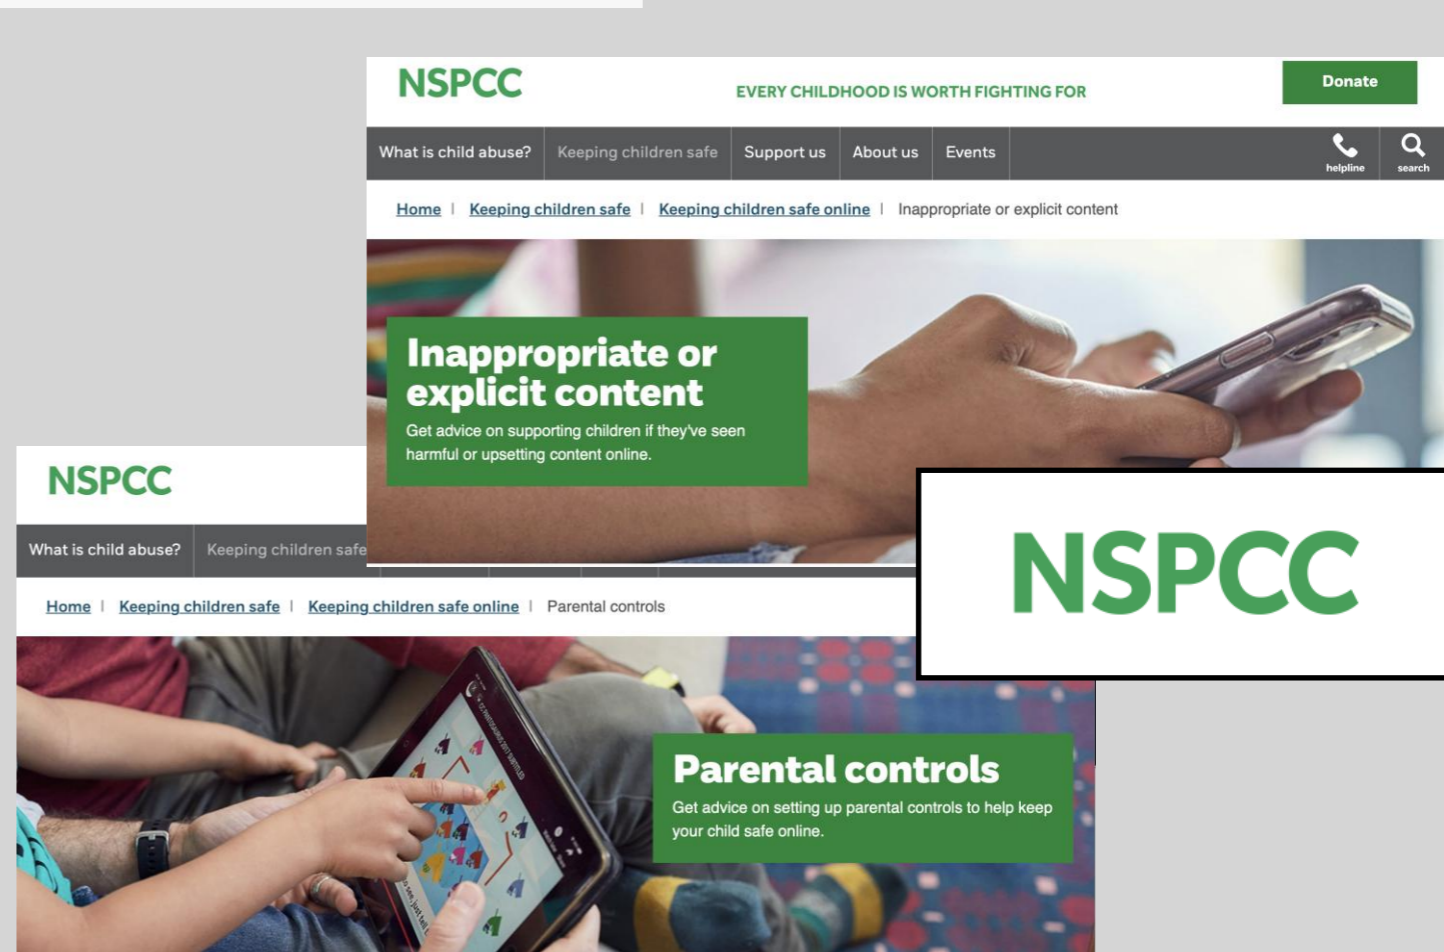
NSPCC

EVERY CHILDHOOD IS WORTH FIGHTING FOR

Donate

What is child abuse? | Keeping children safe | Support us | About us | Events | helpline | search

Home | Keeping children safe | Keeping children safe online | Inappropriate or explicit content

Inappropriate or explicit content

Get advice on supporting children if they've seen harmful or upsetting content online.

NSPCC

NSPCC

What is child abuse? | Keeping children safe

Home | Keeping children safe | Keeping children safe online | Parental controls

Parental controls

Get advice on setting up parental controls to help keep your child safe online.